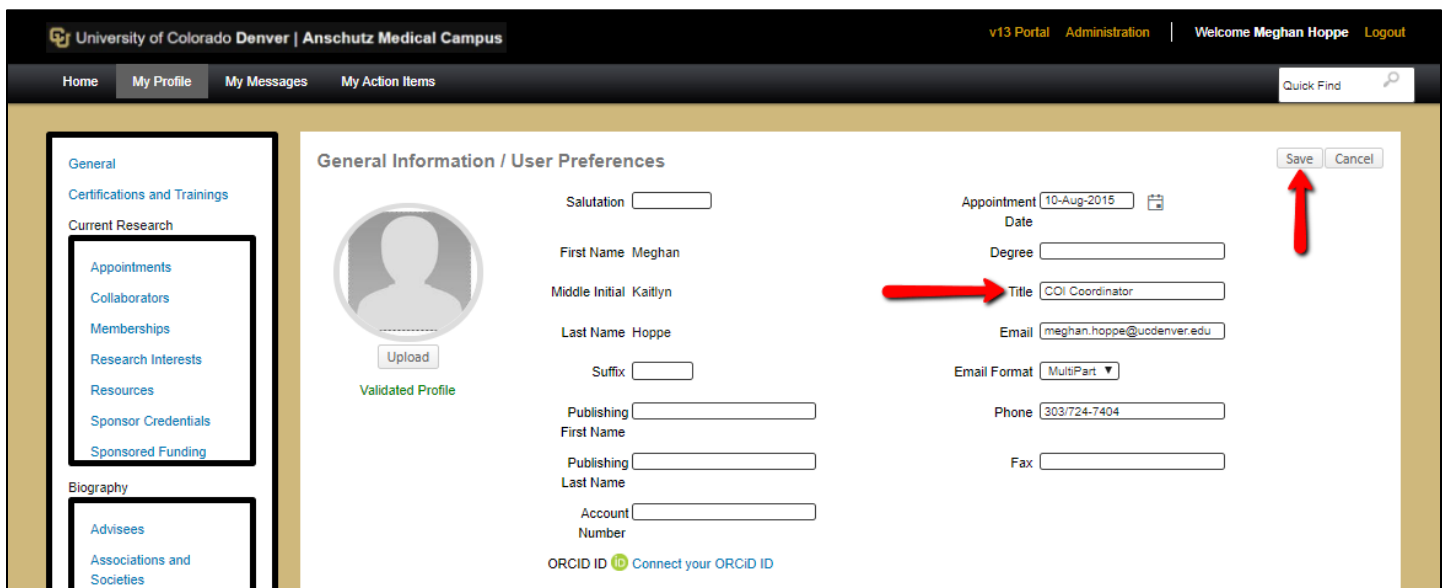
University of Colorado Denver | Anschutz Medical Campus

v13 Portal Administration Welcome Meghan Hoppe Logout

Home My Profile My Messages My Action Items

Quick Find

General
Certifications and Trainings
Current Research
Appointments
Collaborators
Memberships
Research Interests
Resources
Sponsor Credentials
Sponsored Funding
Biography
Advisees
Associations and Societies

General Information / User Preferences

Save Cancel

Upload
Validated Profile

Salutation
First Name Meghan
Middle Initial Kaitlyn
Last Name Hoppe
Suffix
Publishing First Name
Publishing Last Name
Account Number
ORCID ID Connect your ORCiD ID

Appointment Date 10-Aug-2015
Degree
Title COI Coordinator
Email meghan.hoppe@ucdenver.edu
Email Format MultiPart
Phone 303/724-7404
Fax